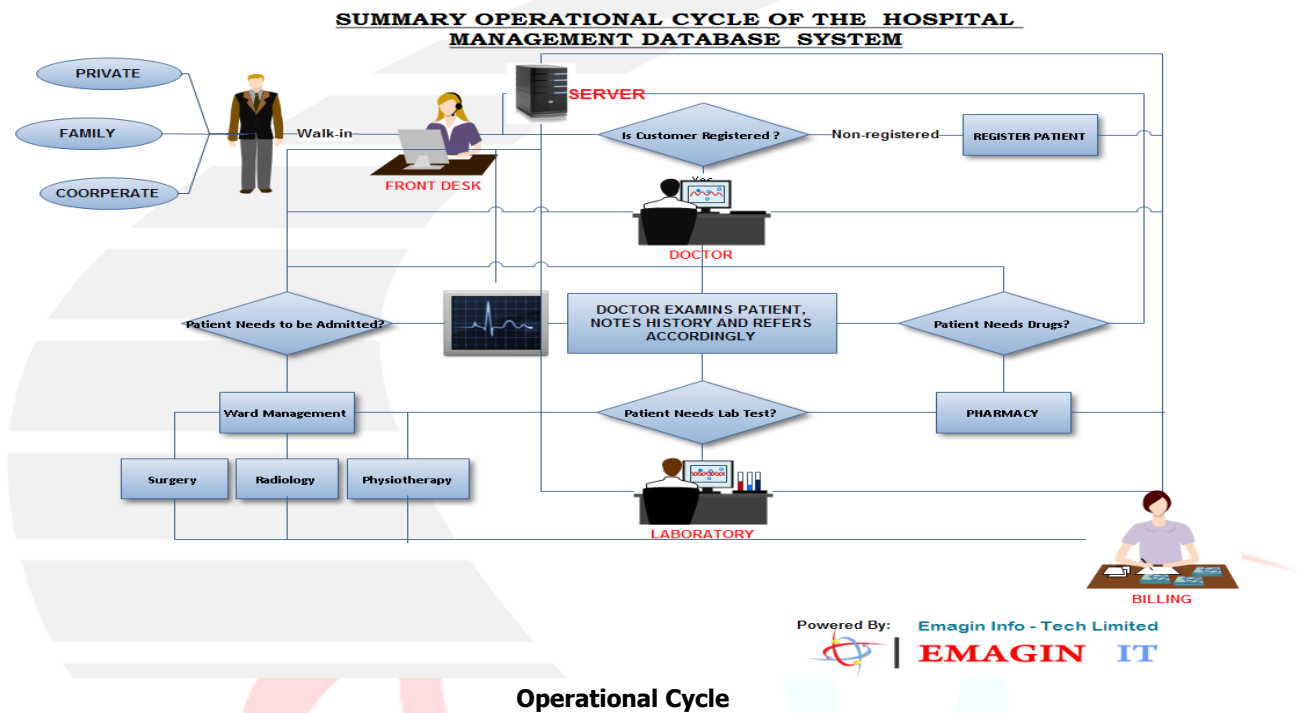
SUMMARY OPERATIONAL CYCLE OF THE HOSPITAL MANAGEMENT DATABASE SYSTEM

PRIVATE

FAMILY

COORPERATE

Walk-in

FRONT DESK

SERVER

Is Customer Registered ?

Non-registered

REGISTER PATIENT

Yes

DOCTOR

Patient Needs to be Admitted?

DOCTOR EXAMINS PATIENT, NOTES HISTORY AND REFERS ACCORDINGLY

Patient Needs Drugs?

Ward Management

Patient Needs Lab Test?

PHARMACY

Surgery

Radiology

Physiotherapy

LABORATORY

BILLING

Powered By:

Emagin Info - Tech Limited

EMAGIN IT

Operational Cycle